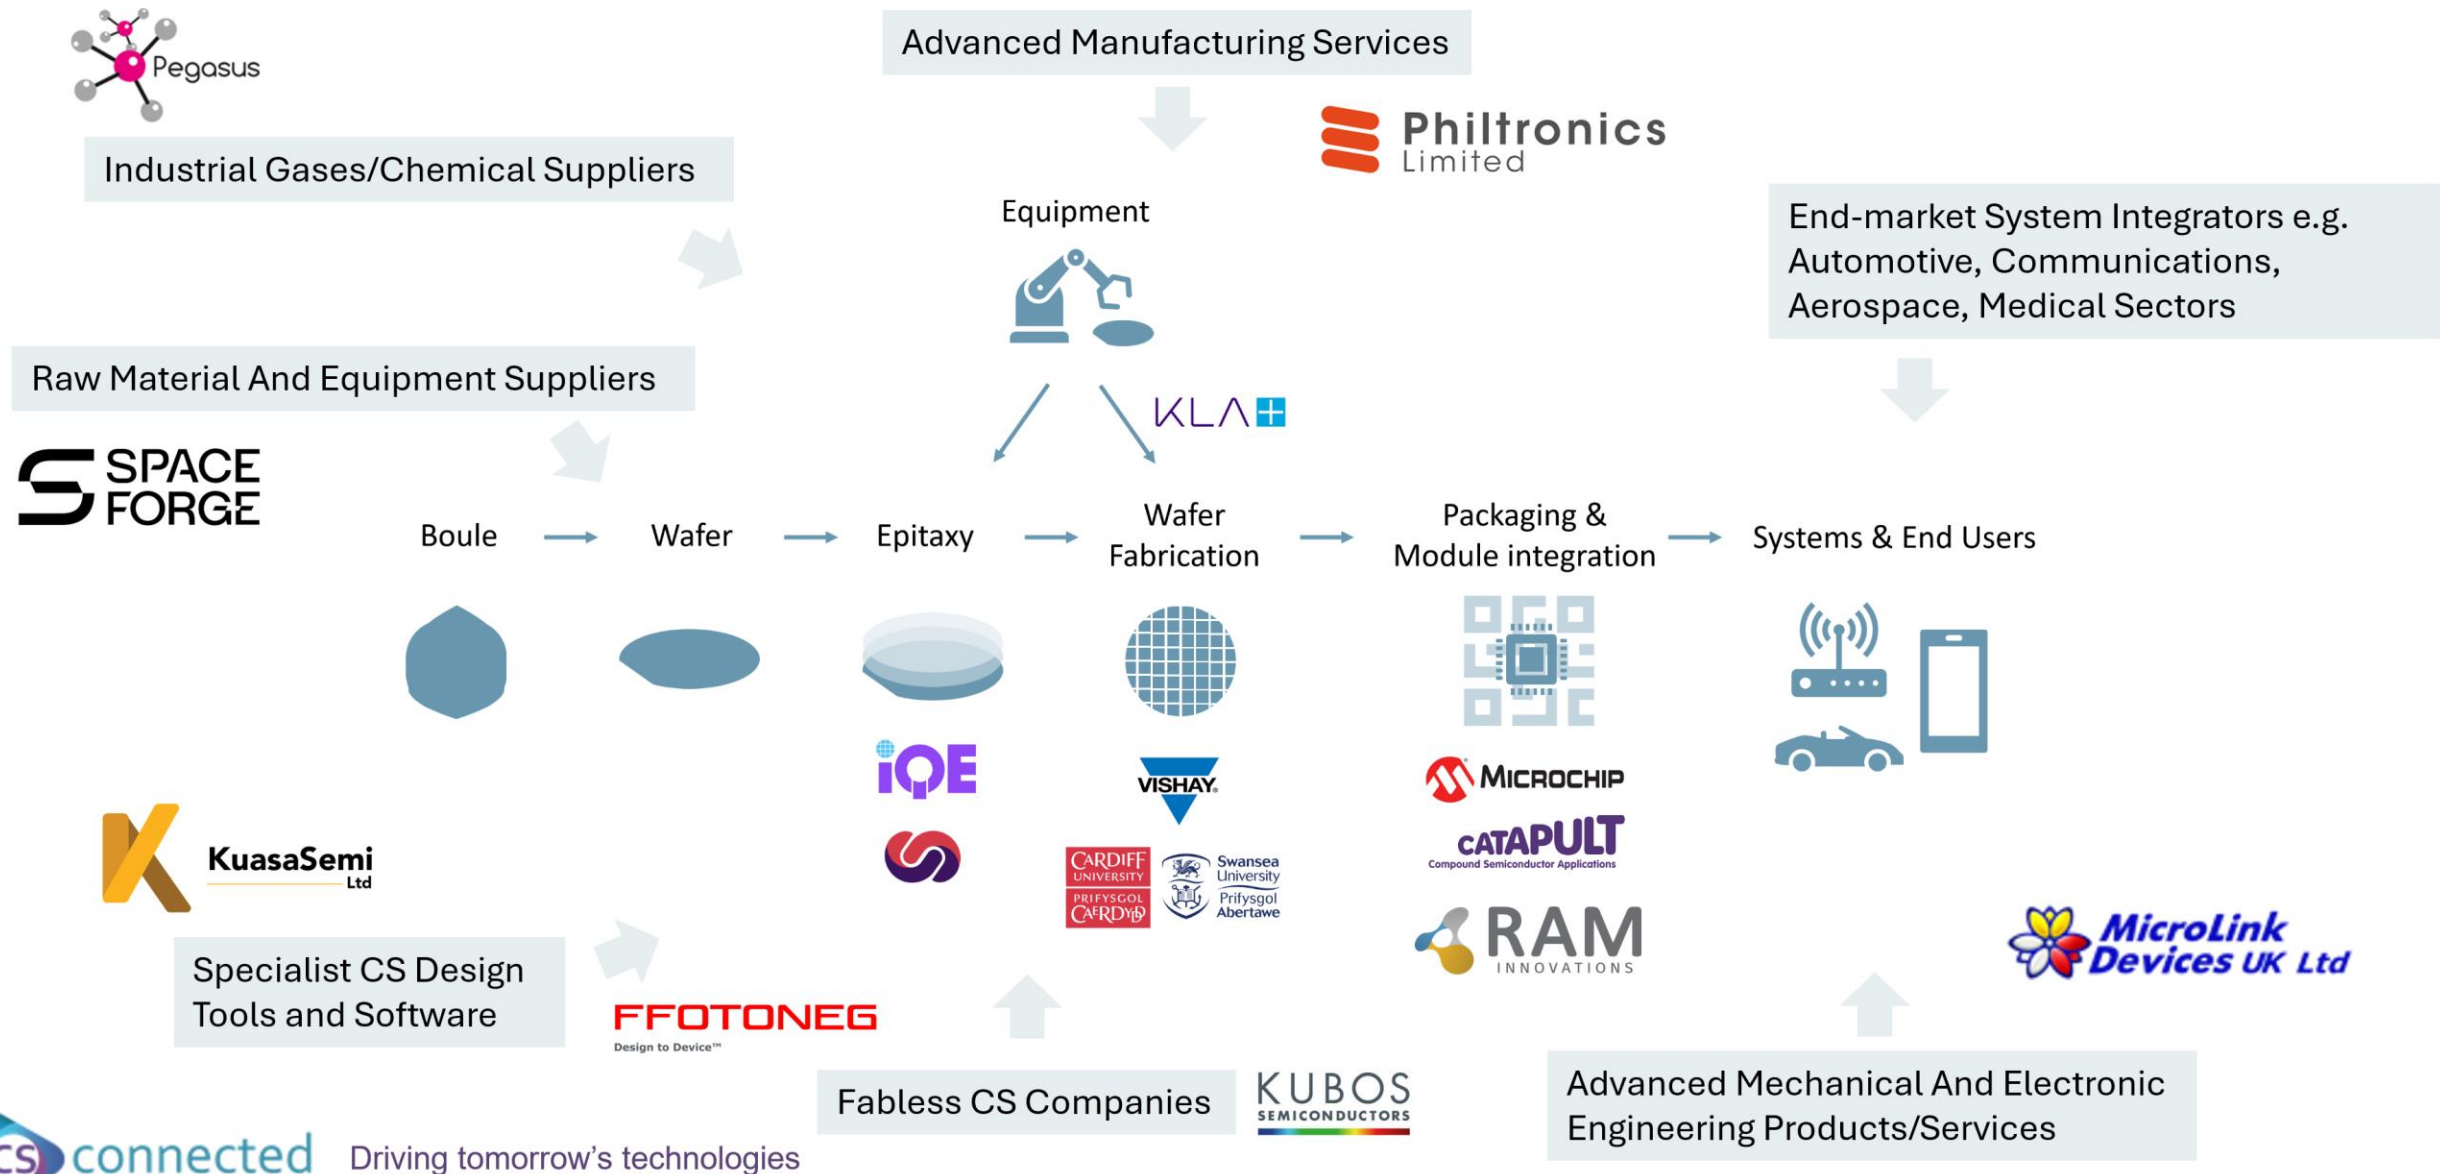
Pegasus

Advanced Manufacturing Services

Philtronics Limited

Industrial Gases/Chemical Suppliers

Equipment

End-market System Integrators e.g. Automotive, Communications, Aerospace, Medical Sectors

Raw Material And Equipment Suppliers

KLA

SPACE FORGE

Boule → Wafer → Epitaxy → Wafer Fabrication → Packaging & Module integration → Systems & End Users

iQE

VISHAY.

MICROCHIP

CATAPULT
Compound Semiconductor Applications

KuasaSemi Ltd

CARDIFF UNIVERSITY PRIFYSGOL CAERDYD

Swansea University Prifysgol Abertawe

RAM INNOVATIONS

MicroLink Devices UK Ltd

Specialist CS Design Tools and Software

FFOTONEG
Design to Device™

Fabless CS Companies

KUBOS SEMICONDUCTORS

Advanced Mechanical And Electronic Engineering Products/Services

CS connected Driving tomorrow's technologies